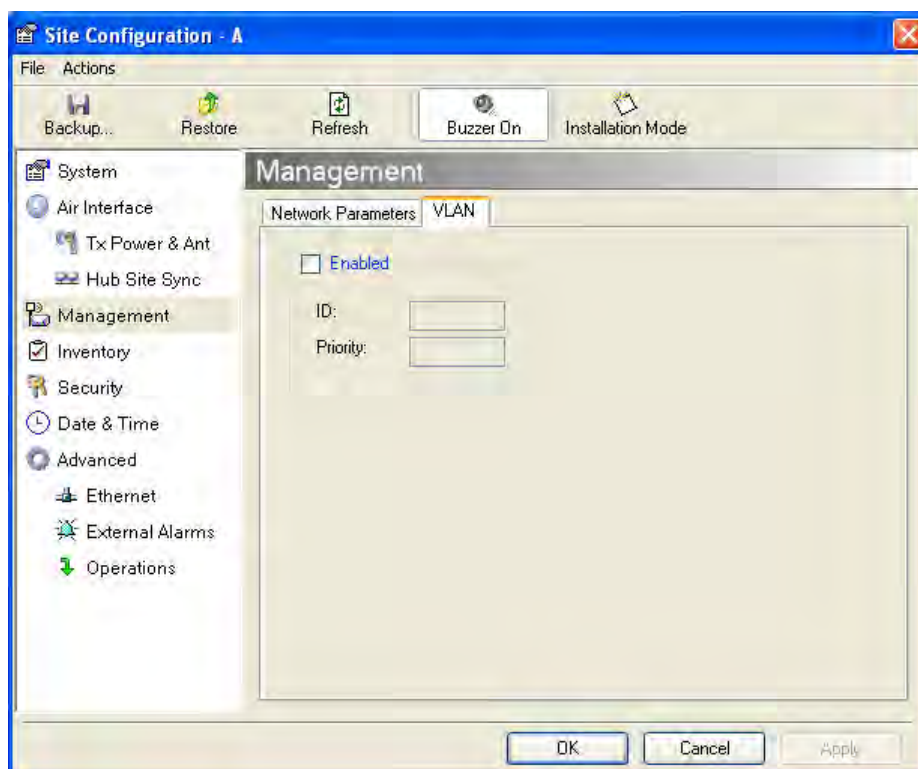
Site Configuration - A

File Actions

Backup... Restore Refresh Buzzer On Installation Mode

System
Air Interface
Tx Power & Ant
Hub Site Sync
Management
Inventory
Security
Date & Time
Advanced
Ethernet
External Alarms
Operations

Management

Network Parameters VLAN

Enabled

ID:

Priority:

OK Cancel Apply